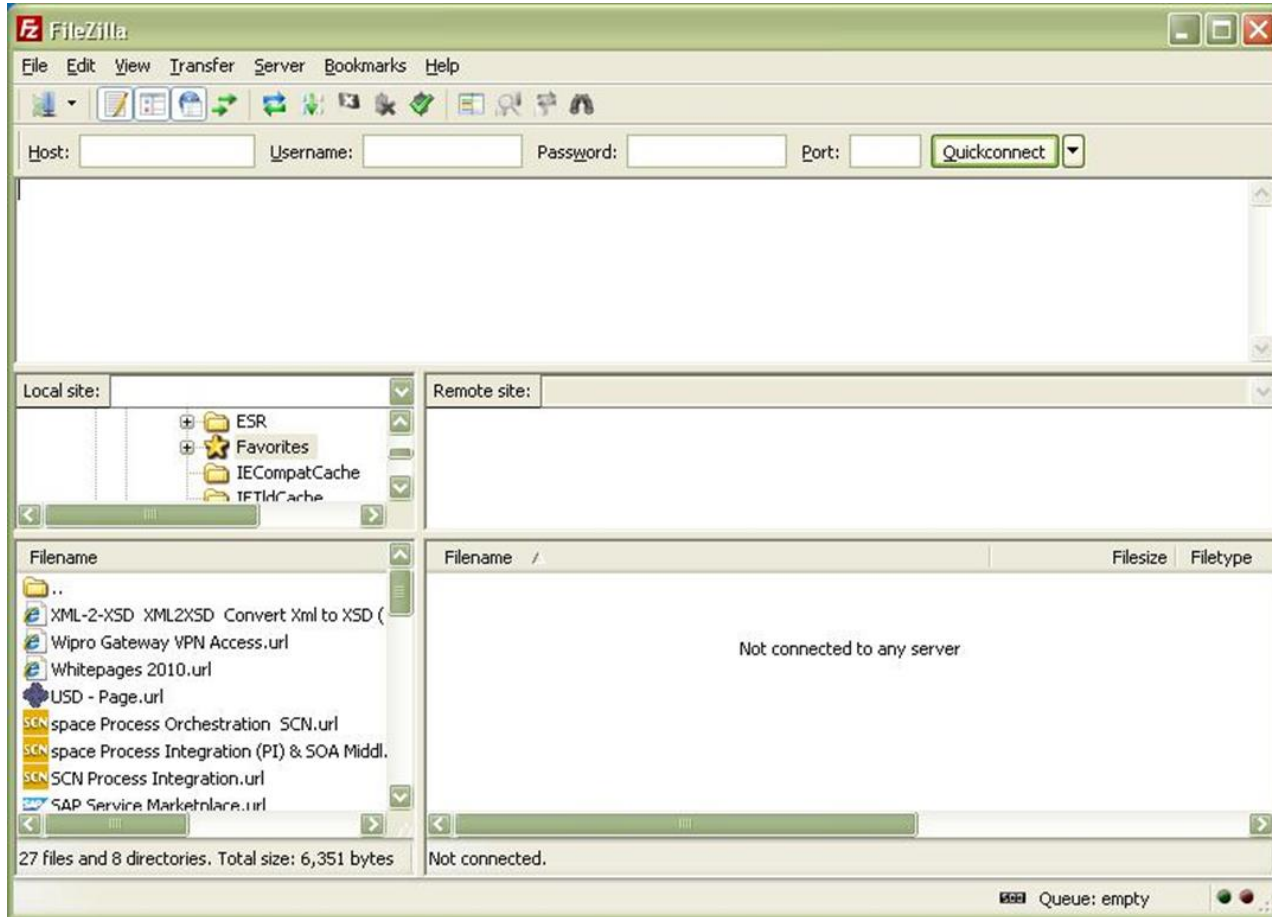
FileZilla

File Edit View Transfer Server Bookmarks Help

Host: Username: Password: Port: Quickconnect

Local site:

ESR
Favorites
IECompatCache
IETldCache

Remote site:

Filename

..
XML-2-XSD XML2XSD Convert Xml to XSD (
Wipro Gateway VPN Access.url
Whitepages 2010.url
USD - Page.url
space Process Orchestration SCN.url
space Process Integration (PI) & SOA Middl.
SCN Process Integration.url
SAP Service Marketplace.url

Filename / Filesize Filetype

Not connected to any server

27 files and 8 directories. Total size: 6,351 bytes

Not connected.

Queue: empty